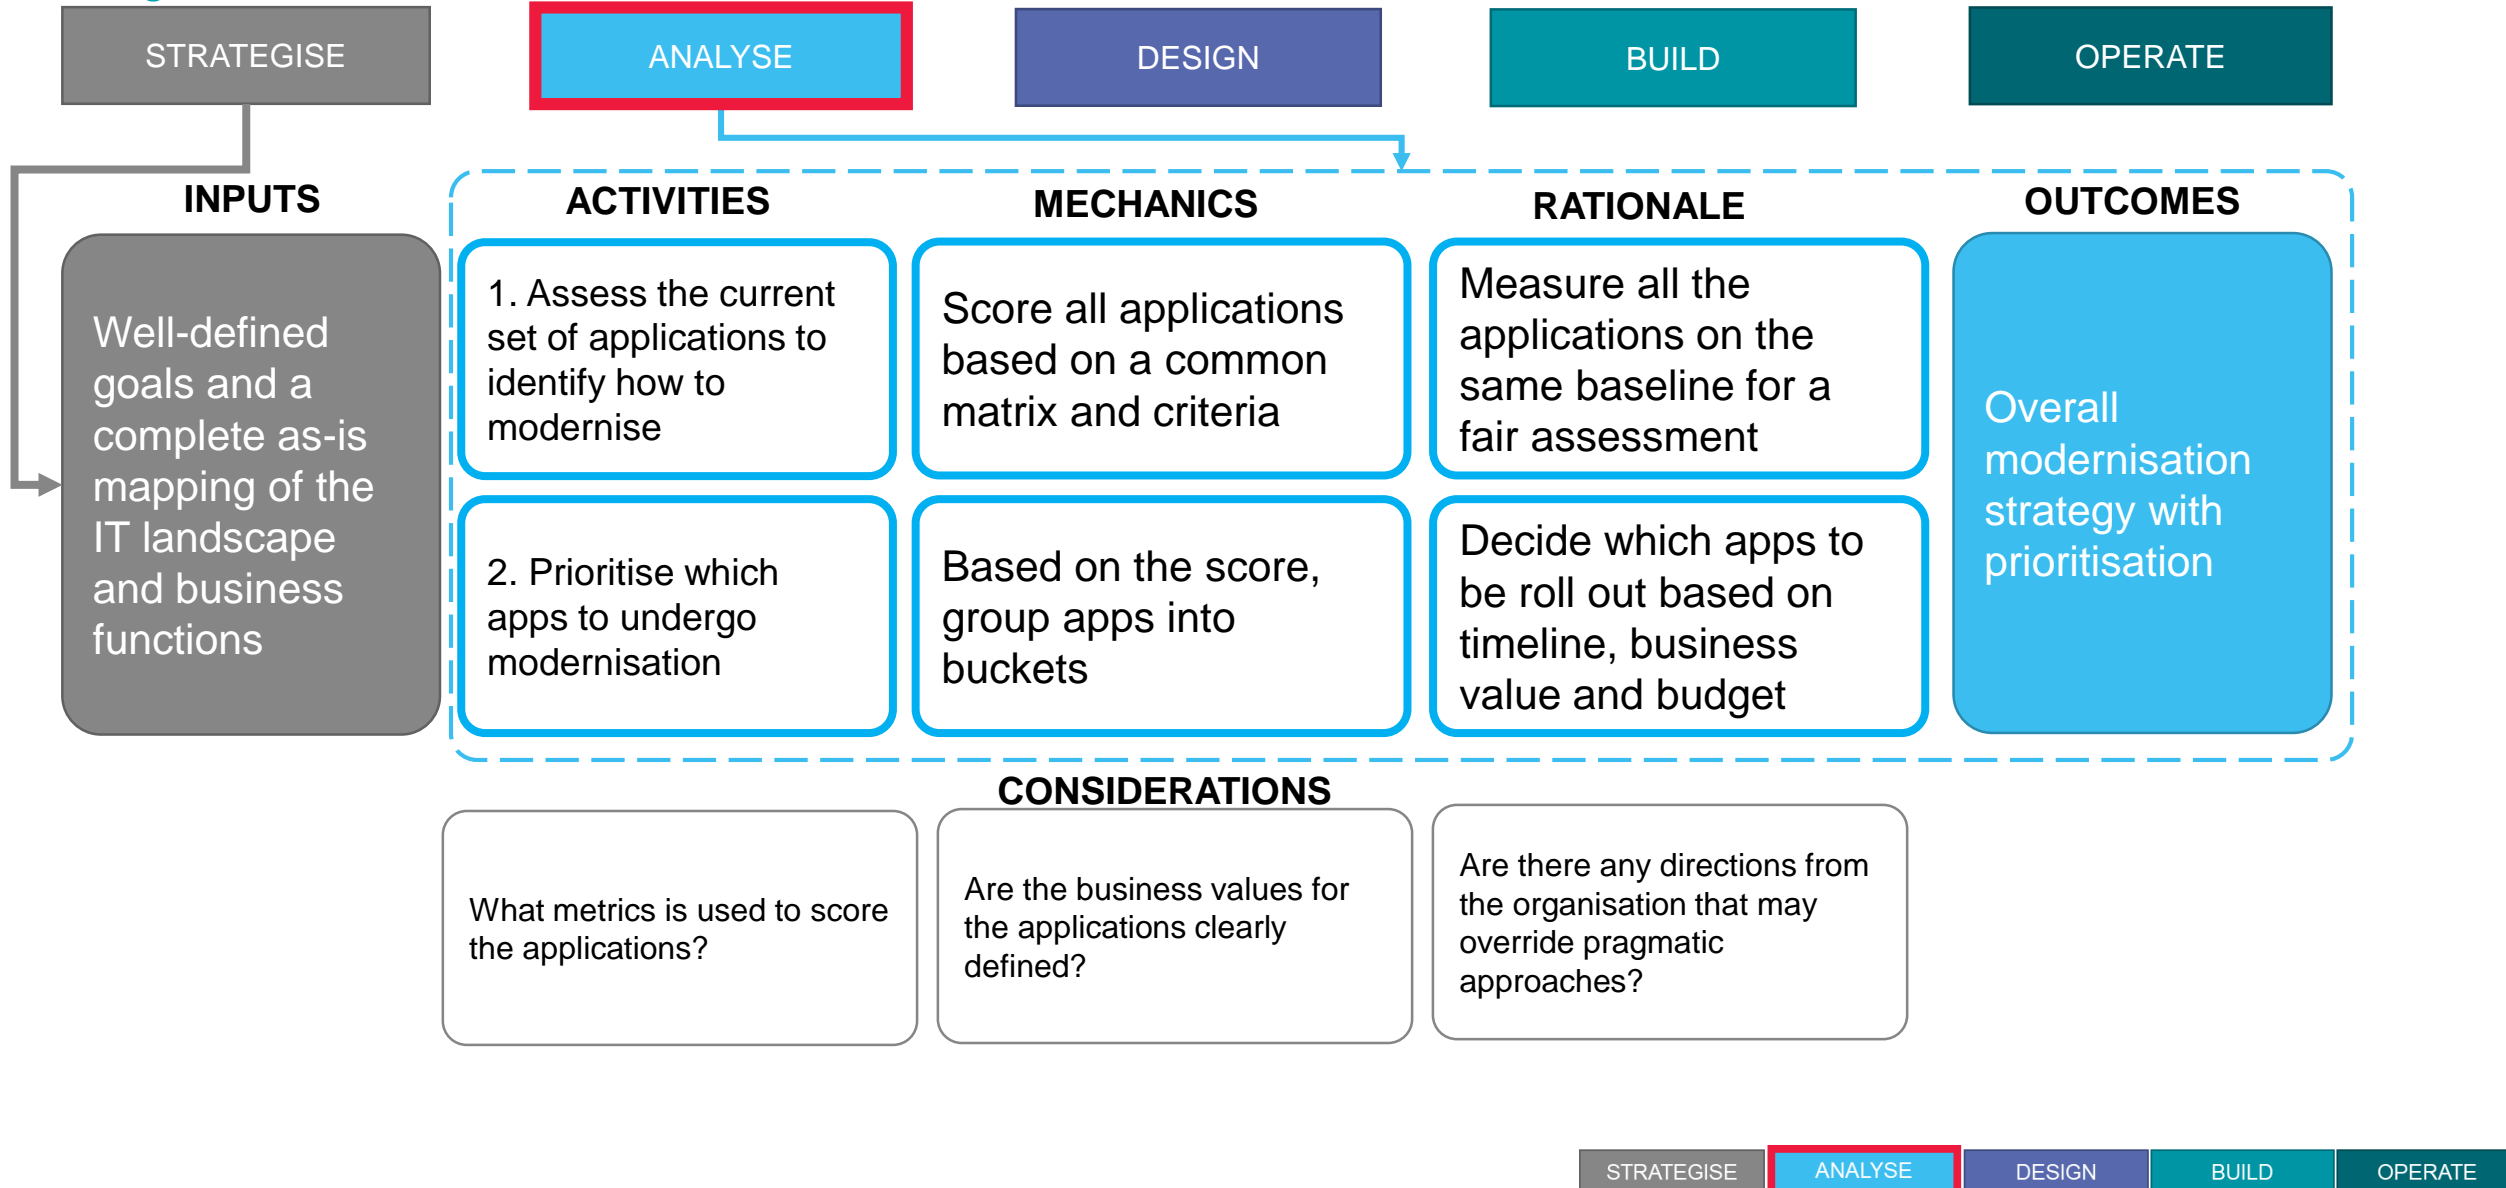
STRATEGISE

ANALYSE

DESIGN

BUILD

OPERATE

INPUTS

Well-defined goals and a complete as-is mapping of the IT landscape and business functions

ACTIVITIES

1. Assess the current set of applications to identify how to modernise

2. Prioritise which apps to undergo modernisation

MECHANICS

Score all applications based on a common matrix and criteria

Based on the score, group apps into buckets

RATIONALE

Measure all the applications on the same baseline for a fair assessment

Decide which apps to be roll out based on timeline, business value and budget

OUTCOMES

Overall modernisation strategy with prioritisation

CONSIDERATIONS

What metrics is used to score the applications?

Are the business values for the applications clearly defined?

Are there any directions from the organisation that may override pragmatic approaches?

STRATEGISE

ANALYSE

DESIGN

BUILD

OPERATE